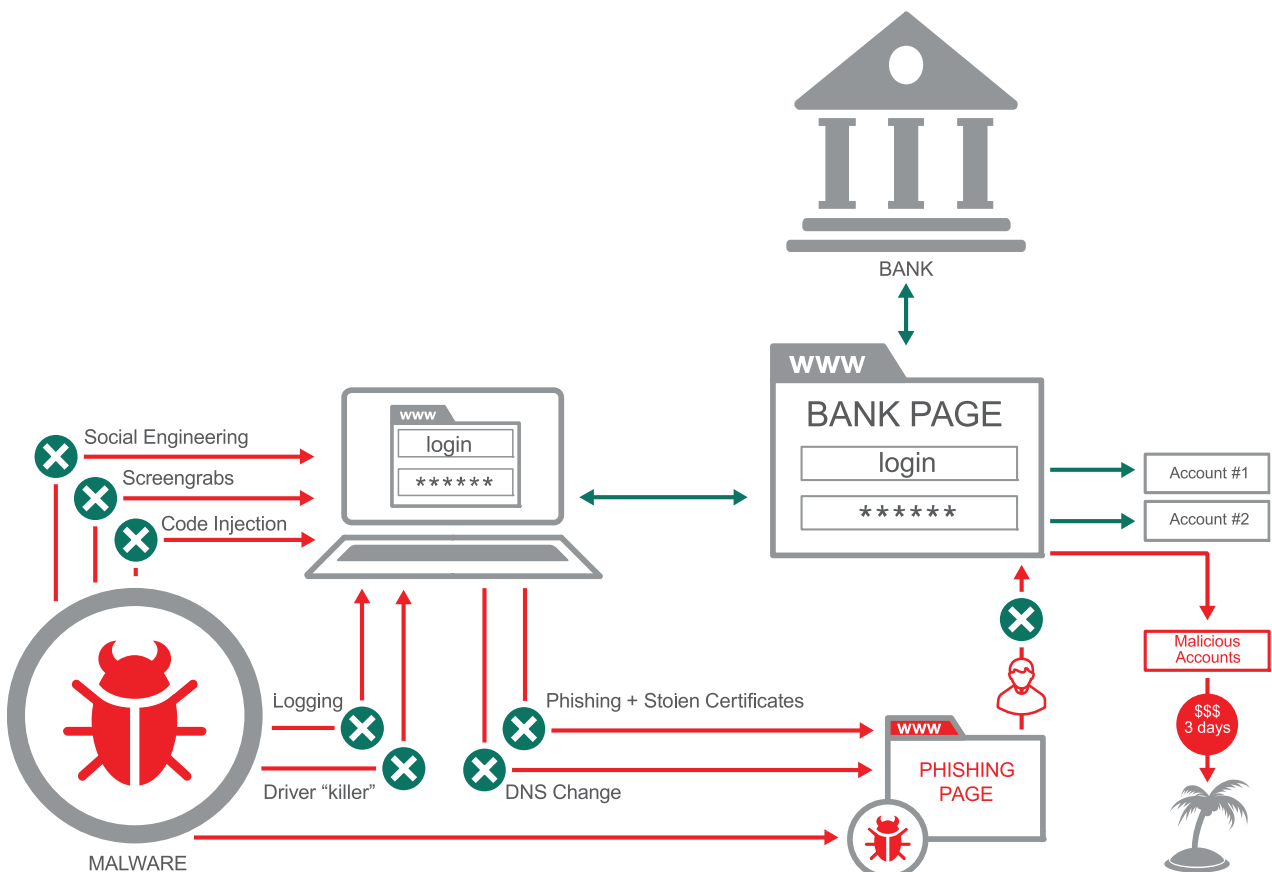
BANK

www

BANK PAGE

login

******

Account #1

Account #2

www

login

******

Social Engineering

Screengrabs

Code Injection

Malicious Accounts

$$$ 3 days

Logging

Driver “killer”

Phishing + Stolen Certificates

DNS Change

www

PHISHING PAGE

MALWARE